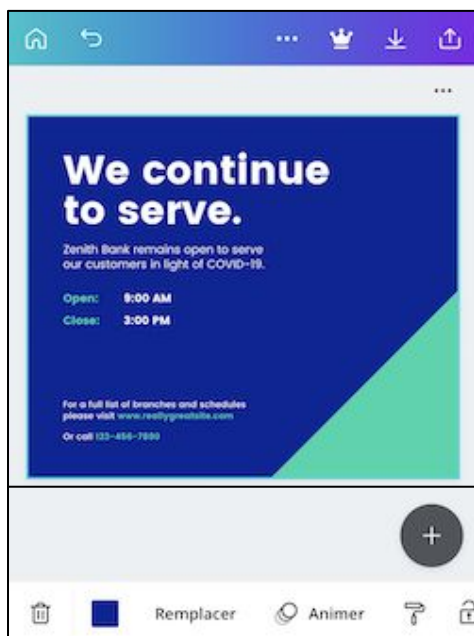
We continue to serve.

Zenith Bank remains open to serve our customers in light of COVID-19.

Open: 9:00 AM

Close: 3:00 PM

For a full list of branches and schedules please visit www.reallygreatsite.com

Or call 123-456-7890

Remplacer Animer